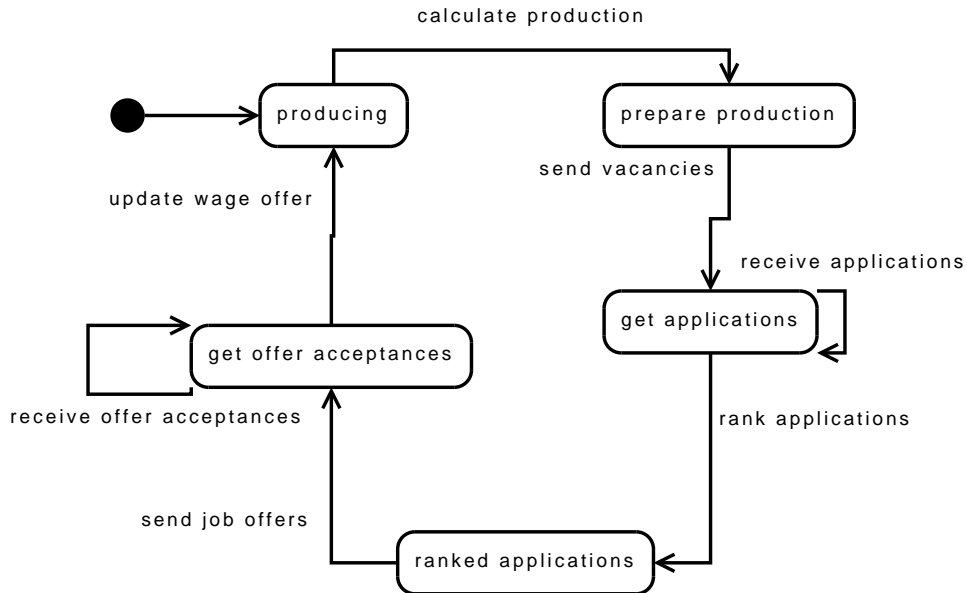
calculate production

producing

prepare production

send vacancies

update wage offer

receive applications

get applications

get offer acceptances

receive offer acceptances

rank applications

send job offers

ranked applications